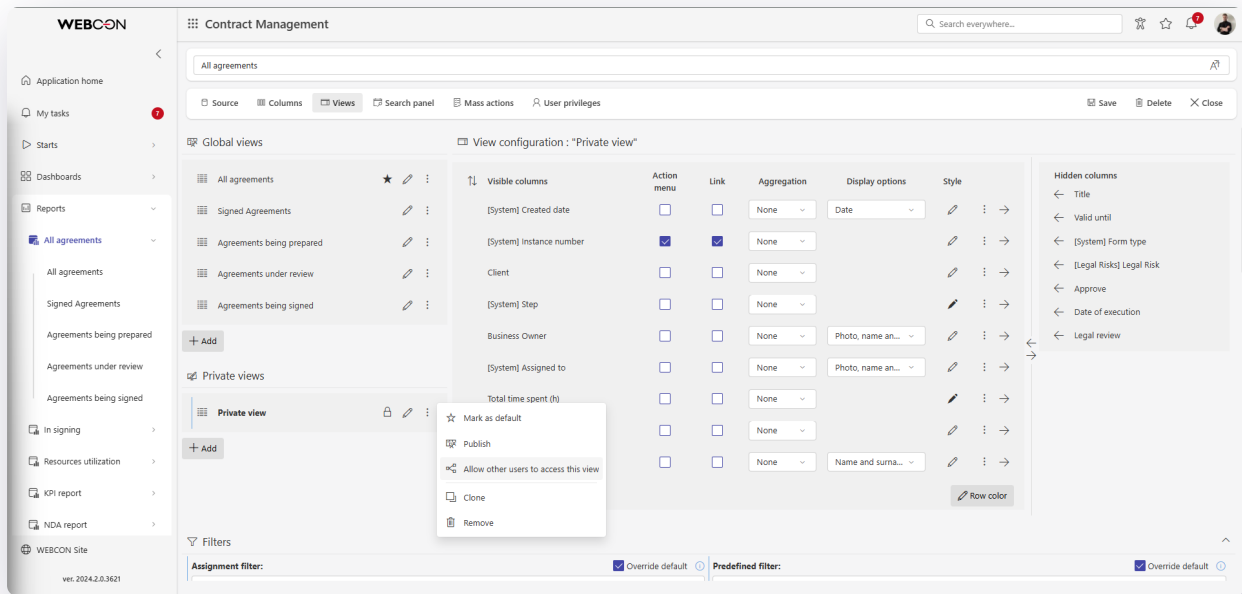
WEBCON

Contract Management

Search everywhere...

7

Application home

My tasks 7

Starts

Dashboards

Reports

All agreements

All agreements

Signed Agreements

Agreements being prepared

Agreements under review

Agreements being signed

In signing

Resources utilization

KPI report

NDA report

WEBCON Site

ver. 2024.2.0.3621

All agreements

Source Columns Views Search panel Mass actions User privileges

Save Delete Close

Global views

All agreements

Signed Agreements

Agreements being prepared

Agreements under review

Agreements being signed

+ Add

Private views

Private view

+ Add

Mark as default

Publish

Allow other users to access this view

Clone

Remove

View configuration : "Private view"

| Visible columns | Action menu | Link | Aggregation | Display options | Style |
|---|---|---|---|---|---|
| [System] Created date | | | None | Date | |
| [System] Instance number | | | None | | |
| Client | | | None | | |
| [System] Step | | | None | | |
| Business Owner | | | None | Photo, name an... | |
| [System] Assigned to | | | None | Photo, name an... | |
| Total time spent (h) | | | None | | |
| | | | None | | |
| | | | None | Name and surna... | |

Row color

Hidden columns

Title

Valid until

[System] Form type

[Legal Risks] Legal Risk

Approve

Date of execution

Legal review

Filters

Assignment filter:

Override default

Predefined filter:

Override default